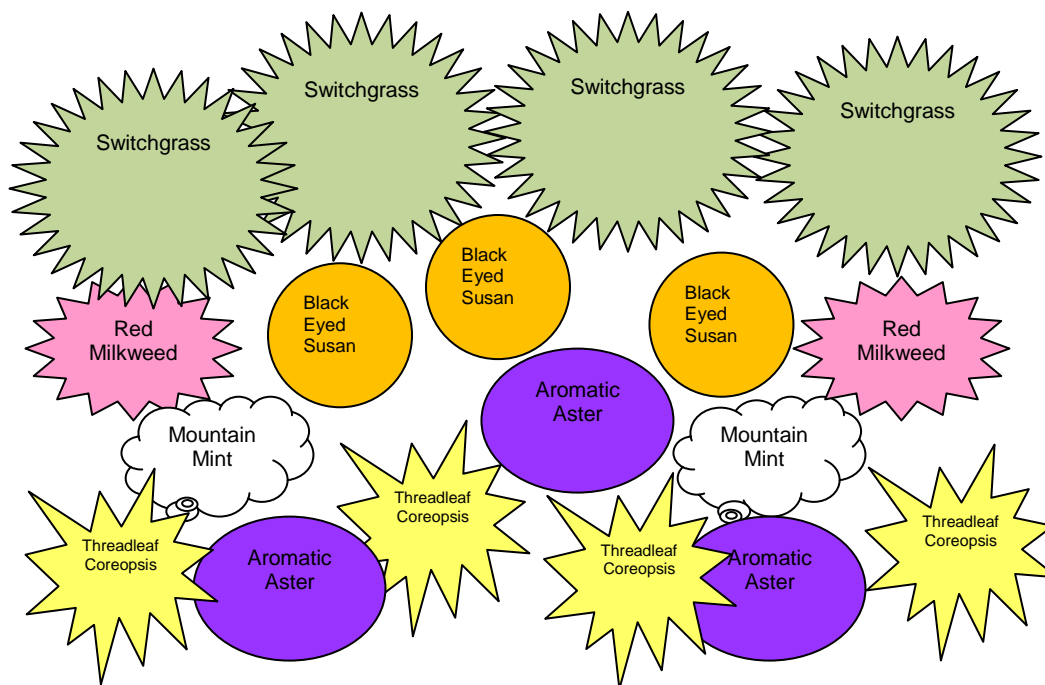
Switchgrass

Switchgrass

Switchgrass

Switchgrass

Black Eyed Susan

Red Milkweed

Black Eyed Susan

Black Eyed Susan

Red Milkweed

Aromatic Aster

Mountain Mint

Mountain Mint

Threadleaf Coreopsis

Threadleaf Coreopsis

Aromatic Aster

Threadleaf Coreopsis

Aromatic Aster

Threadleaf Coreopsis